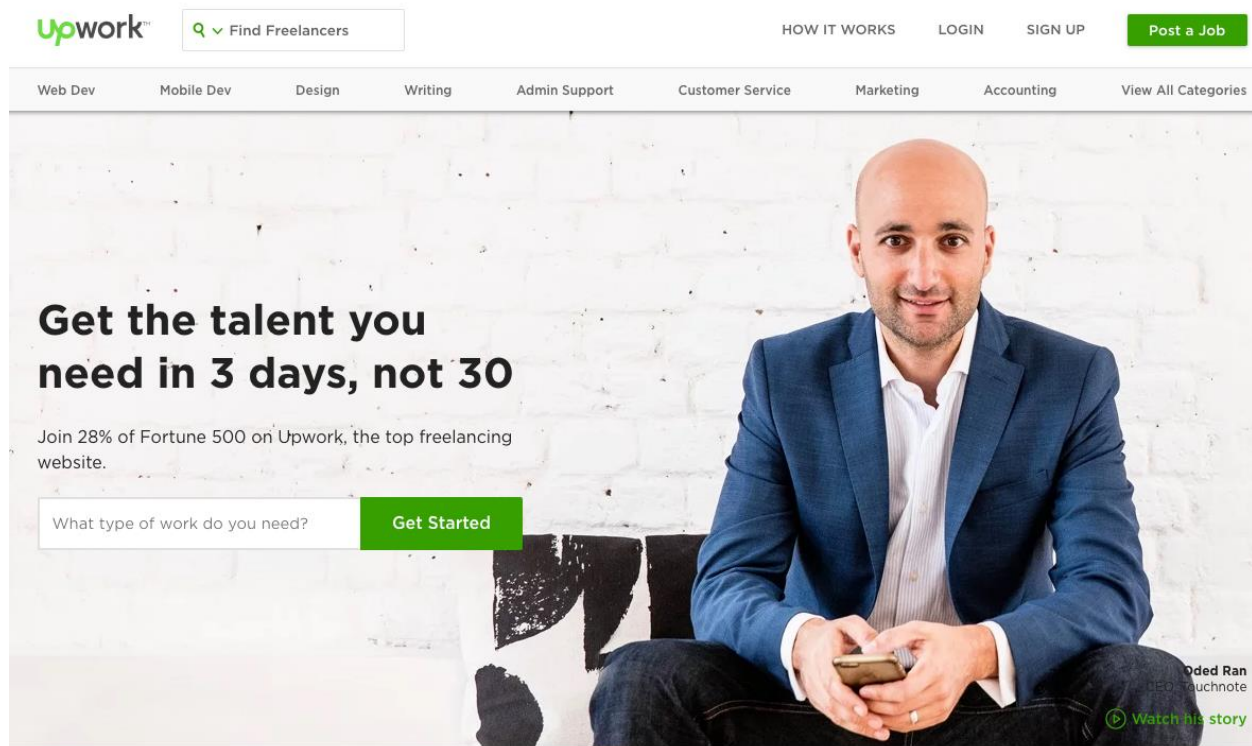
Upwork™

Find Freelancers

HOW IT WORKS LOGIN SIGN UP Post a Job

Web Dev Mobile Dev Design Writing Admin Support Customer Service Marketing Accounting View All Categories

Get the talent you need in 3 days, not 30

Join 28% of Fortune 500 on Upwork, the top freelancing website.

What type of work do you need? Get Started

Oded Ran
CEO, Touchnote

Watch his story